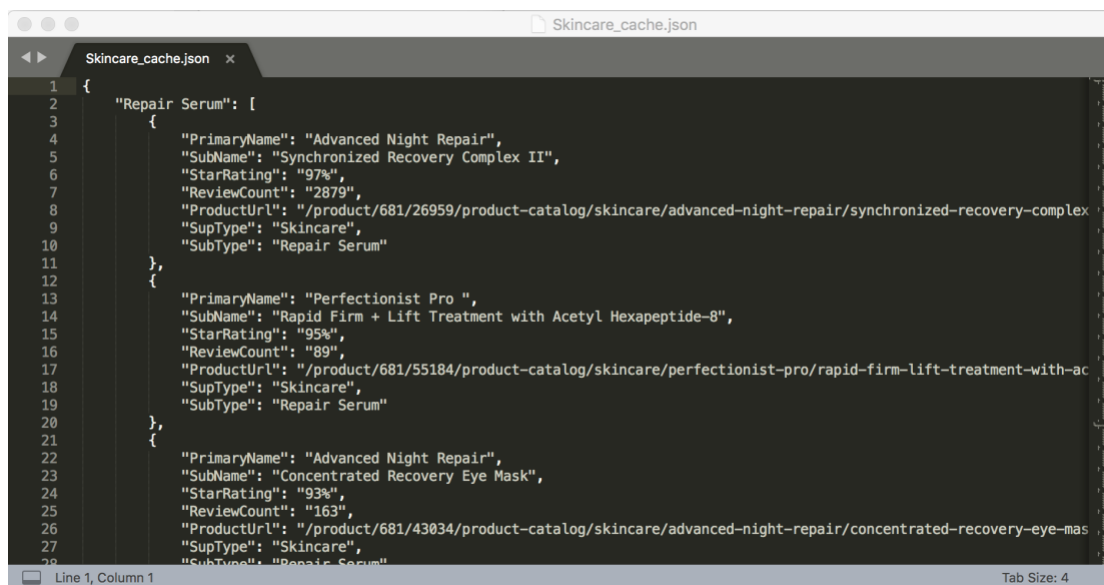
Skincare_cache.json

Skincare_cache.json ×

1 {
2 "Repair Serum": [
3 {
4 "PrimaryName": "Advanced Night Repair",
5 "SubName": "Synchronized Recovery Complex II",
6 "StarRating": "97%",
7 "ReviewCount": "2879",
8 "ProductUrl": "/product/681/26959/product-catalog/skincare/advanced-night-repair/synchronized-recovery-complex
9 "SupType": "Skincare",
10 "SubType": "Repair Serum"
11 },
12 {
13 "PrimaryName": "Perfectionist Pro ",
14 "SubName": "Rapid Firm + Lift Treatment with Acetyl Hexapeptide-8",
15 "StarRating": "95%",
16 "ReviewCount": "89",
17 "ProductUrl": "/product/681/55184/product-catalog/skincare/perfectionist-pro/rapid-firm-lift-treatment-with-ac
18 "SupType": "Skincare",
19 "SubType": "Repair Serum"
20 },
21 {
22 "PrimaryName": "Advanced Night Repair",
23 "SubName": "Concentrated Recovery Eye Mask",
24 "StarRating": "93%",
25 "ReviewCount": "163",
26 "ProductUrl": "/product/681/43034/product-catalog/skincare/advanced-night-repair/concentrated-recovery-eye-mas
27 "SupType": "Skincare",
28 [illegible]

Line 1, Column 1

Tab Size: 4